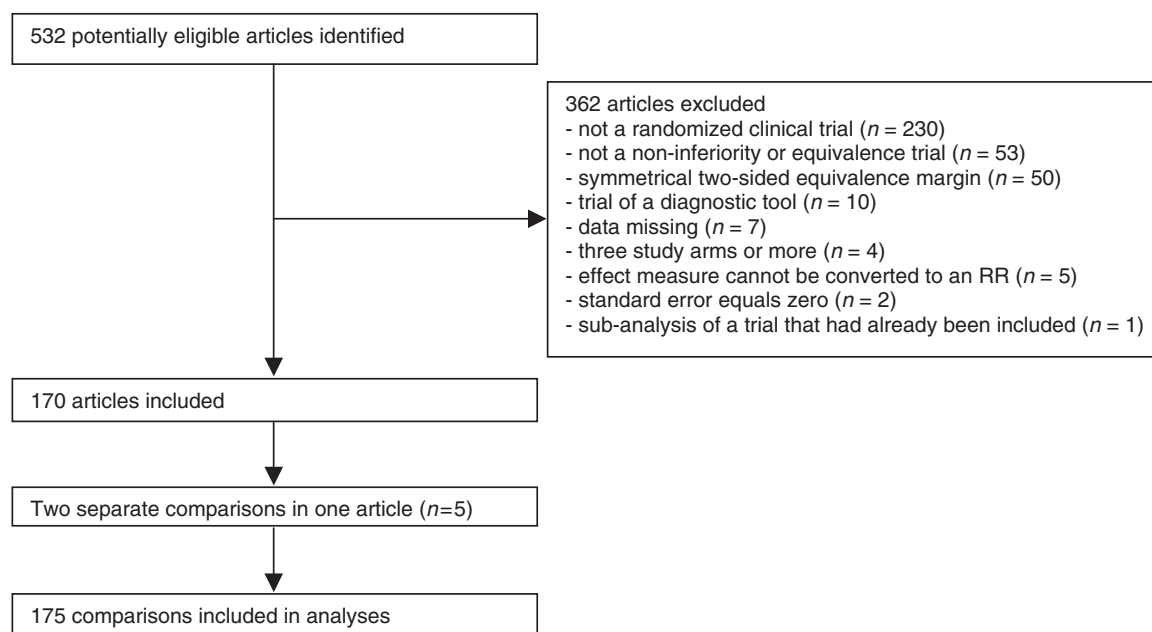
532 potentially eligible articles identified

362 articles excluded
- not a randomized clinical trial ($n = 230$)
- not a non-inferiority or equivalence trial ($n = 53$)
- symmetrical two-sided equivalence margin ($n = 50$)
- trial of a diagnostic tool ($n = 10$)
- data missing ($n = 7$)
- three study arms or more ($n = 4$)
- effect measure cannot be converted to an RR ($n = 5$)
- standard error equals zero ($n = 2$)
- sub-analysis of a trial that had already been included ($n = 1$)

170 articles included

Two separate comparisons in one article ($n$=5)

175 comparisons included in analyses